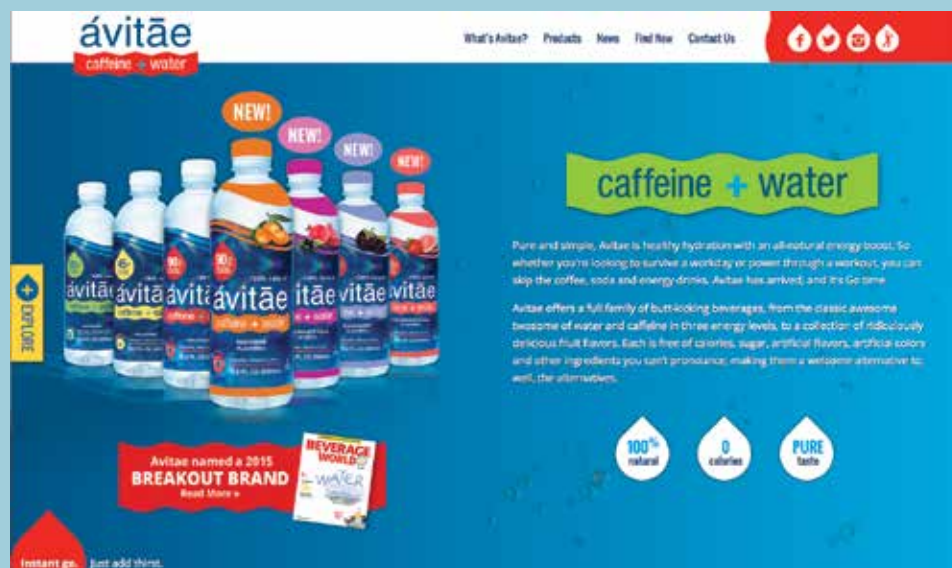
ávitāe
caffeine + water

What's Avitae? Products News Find Now Contact Us

NEW!
NEW!
NEW!
NEW!

EXPLORE

ávitāe ávitāe ávitāe ávitāe ávitāe ávitāe ávitāe

caffeine + water

Pure and simple, Avitae is healthy hydration with an all-natural energy boost. So whether you're looking to survive a workday or power through a workout, you can skip the coffee, soda and energy drinks. Avitae has arrived, and it's Go time.

Avitae offers a full family of butt-kicking beverages, from the classic awesome twosome of water and caffeine in three energy levels, to a collection of ridiculously delicious fruit flavors. Each is free of calories, sugar, artificial flavors, artificial colors and other ingredients you can't pronounce, making them a welcome alternative to, well, the alternatives.

100% natural
0 calories
PURE taste

Avitae named a 2015
BREAKOUT BRAND
Read More »

BEVERAGE WORLD
WATER

Instant go. Just add thirst.